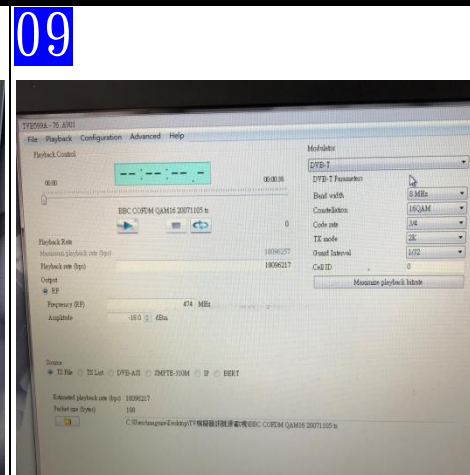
09

TPE598A - 76.A001

File Playback Configuration Advanced Help

Playback Control

--:--:--.-

00:00 00:00:16

BBC COFDM QAM16 20071105.ts

0

Playback Rate

Maximum playback rate (bps) 18096257

Playback rate (bps) 18096217

Output

RF

Frequency (RF) 474 MHz

Amplitude -16.0 dBm

Source

TS File TS List DVB-ASI SMPTE-310M IP BERT

Estimated playback rate (bps) 18096217

Packet size (bytes) 188

C:\Users\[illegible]\Desktop\TV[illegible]\BBC COFDM QAM16 20071105.ts

Modulator

DVB-T

DVB-T Parameters

Band width 8 MHz

Constellation 16QAM

Code rate 3/4

TX mode 2K

Guard Interval 1/32

Cell ID 0

Maximize playback bitrate